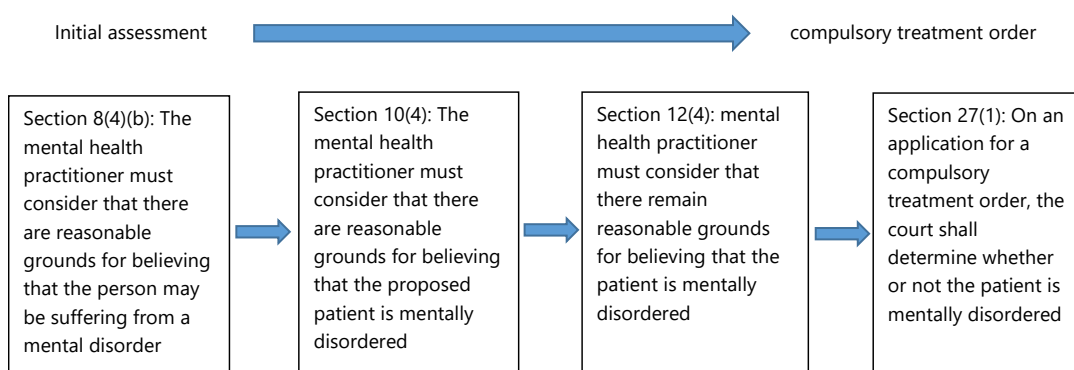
Initial assessment

compulsory treatment order

Section 8(4)(b): The mental health practitioner must consider that there are reasonable grounds for believing that the person may be suffering from a mental disorder

Section 10(4): The mental health practitioner must consider that there are reasonable grounds for believing that the proposed patient is mentally disordered

Section 12(4): mental health practitioner must consider that there remain reasonable grounds for believing that the patient is mentally disordered

Section 27(1): On an application for a compulsory treatment order, the court shall determine whether or not the patient is mentally disordered